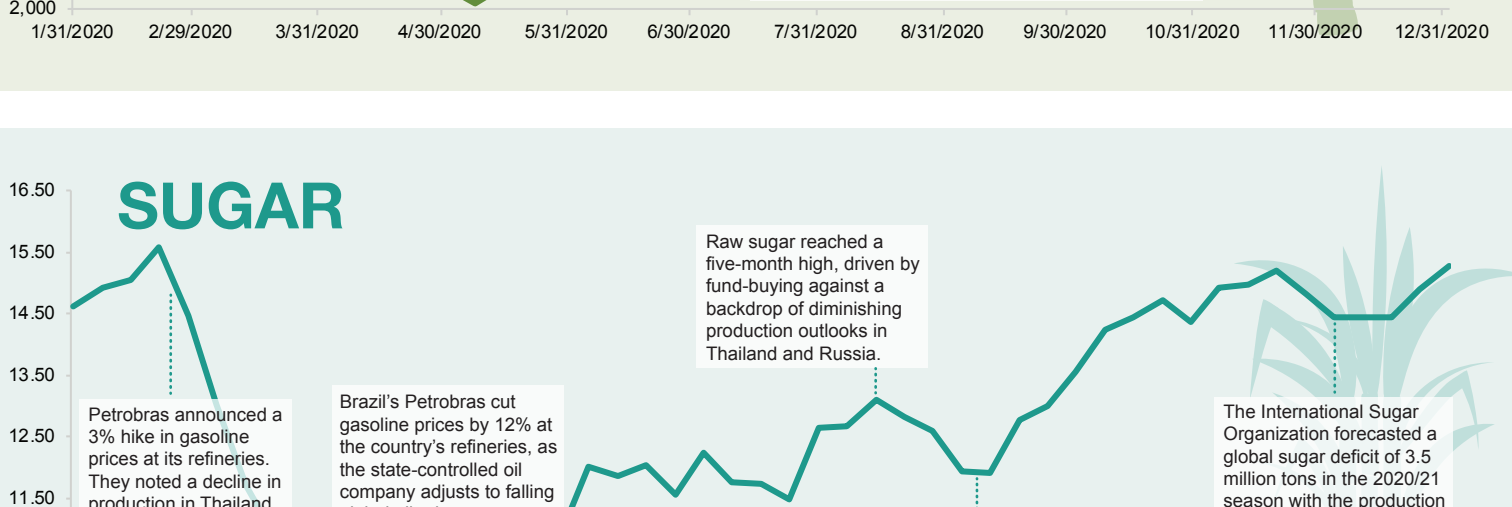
2,000
1/31/2020 2/29/2020 3/31/2020 4/30/2020 5/31/2020 6/30/2020 7/31/2020 8/31/2020 9/30/2020 10/31/2020 11/30/2020 12/31/2020

SUGAR

16.50
15.50
14.50
13.50
12.50
11.50

Petrobras announced a 3% hike in gasoline prices at its refineries. They noted a decline in production in Thailand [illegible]

Brazil's Petrobras cut gasoline prices by 12% at the country's refineries, as the state-controlled oil company adjusts to falling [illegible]

Raw sugar reached a five-month high, driven by fund-buying against a backdrop of diminishing production outlooks in Thailand and Russia.

The International Sugar Organization forecasted a global sugar deficit of 3.5 million tons in the 2020/21 season with the production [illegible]